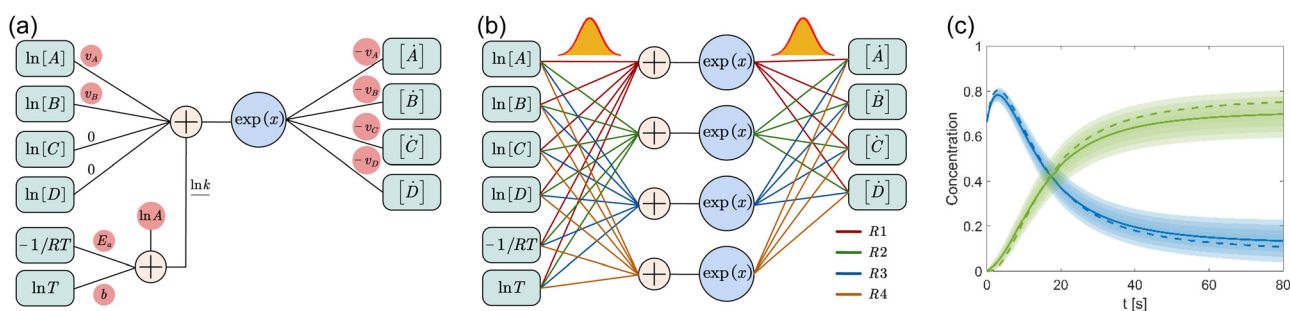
(a)

$\ln[A]$ $v_A$

$\ln[B]$ $v_B$

$\ln[C]$ 0

$\ln[D]$ 0

$\exp(x)$

$-v_A$ $[\dot{A}]$

$-v_B$ $[\dot{B}]$

$-v_C$ $[\dot{C}]$

$-v_D$ $[\dot{D}]$

$\ln k$

$\ln A$

$-1/RT$ $E_a$

$\ln T$ $b$

(b)

$\ln[A]$

$\ln[B]$

$\ln[C]$

$\ln[D]$

$-1/RT$

$\ln T$

$\exp(x)$

$\exp(x)$

$\exp(x)$

$\exp(x)$

$[\dot{A}]$

$[\dot{B}]$

$[\dot{C}]$

$[\dot{D}]$

$R1$

$R2$

$R3$

$R4$

(c)

Concentration

1

0.8

0.6

0.4

0.2

0

0

20

40

60

80

t [s]